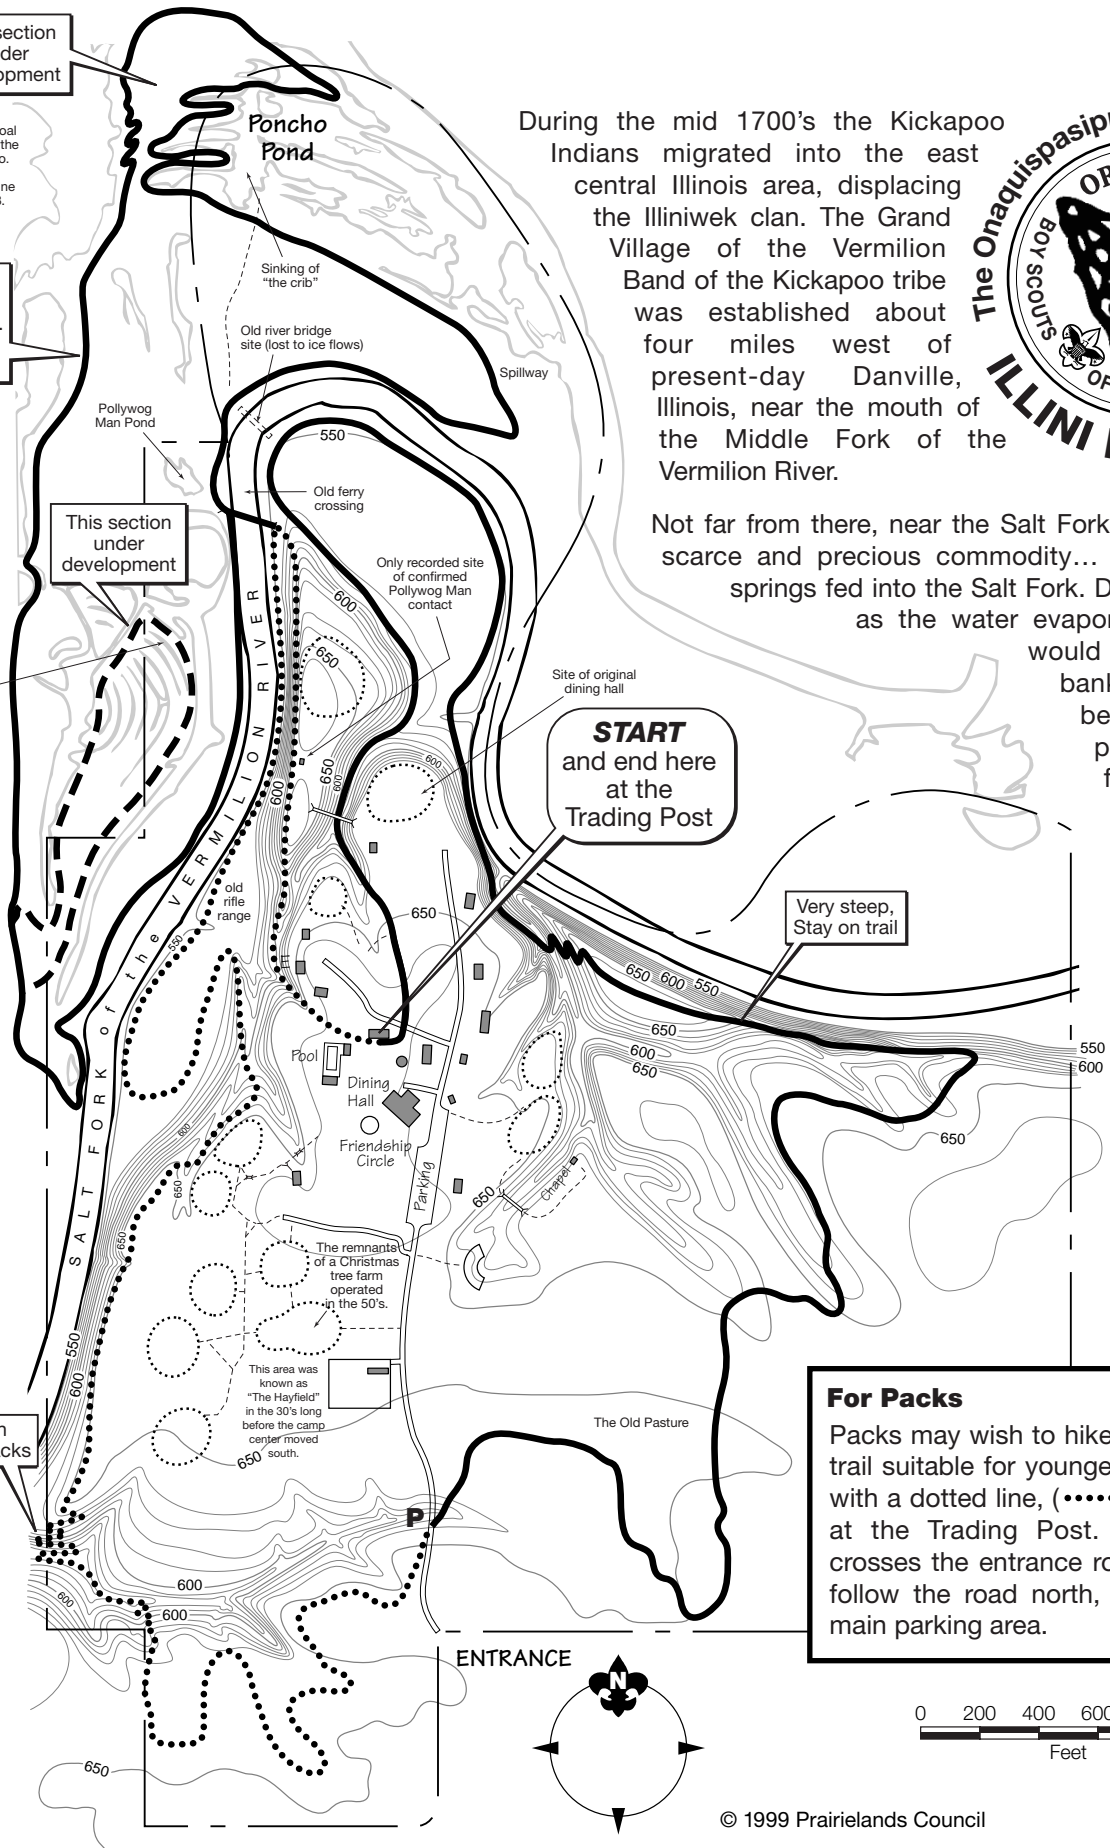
section
der
opment

Poncho Pond

Sinking of "the crib"

Old river bridge site (lost to ice flows)

Spillway

Pollywog Man Pond

550

Old ferry crossing

This section under development

Only recorded site of confirmed Pollywog Man contact

600

650

Site of original dining hall

START
and end here at the Trading Post

SALT FORK of the VERMILION RIVER

old rifle range

650

Very steep, Stay on trail

650 600 550

650

600

650

Pool

Dining Hall

Friendship Circle

Parking

Chapel

650

550

600

650

The remnants of a Christmas tree farm operated in the 50's.

This area was known as "The Hayfield" in the 30's long before the camp center moved south.

The Old Pasture

650

P

600

600

ENTRANCE

N

650

During the mid 1700's the Kickapoo Indians migrated into the east central Illinois area, displacing the Illiniwek clan. The Grand Village of the Vermilion Band of the Kickapoo tribe was established about four miles west of present-day Danville, Illinois, near the mouth of the Middle Fork of the Vermilion River.

Not far from there, near the Salt Fork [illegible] scarce and precious commodity… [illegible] springs fed into the Salt Fork. D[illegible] as the water evapor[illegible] would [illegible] bank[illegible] be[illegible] p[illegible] f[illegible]

The Onaquispasip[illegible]
BOY SCOUTS
OF
ILLINI

For Packs
Packs may wish to hike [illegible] trail suitable for younge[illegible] with a dotted line, ([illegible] at the Trading Post. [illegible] crosses the entrance ro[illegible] follow the road north, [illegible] main parking area.

0 200 400 600
Feet

© 1999 Prairielands Council